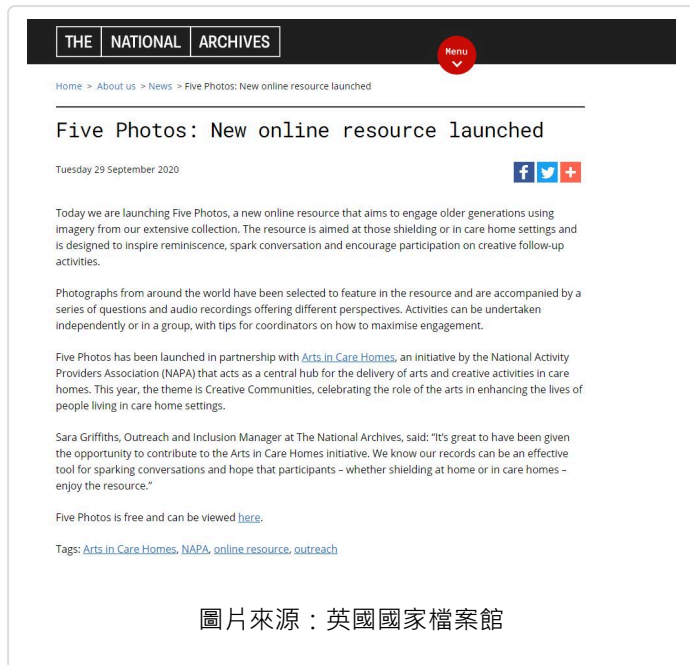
THE NATIONAL ARCHIVES

Menu

Home > About us > News > Five Photos: New online resource launched

Five Photos: New online resource launched

Tuesday 29 September 2020

f +

Today we are launching Five Photos, a new online resource that aims to engage older generations using imagery from our extensive collection. The resource is aimed at those shielding or in care home settings and is designed to inspire reminiscence, spark conversation and encourage participation on creative follow-up activities.

Photographs from around the world have been selected to feature in the resource and are accompanied by a series of questions and audio recordings offering different perspectives. Activities can be undertaken independently or in a group, with tips for coordinators on how to maximise engagement.

Five Photos has been launched in partnership with Arts in Care Homes, an initiative by the National Activity Providers Association (NAPA) that acts as a central hub for the delivery of arts and creative activities in care homes. This year, the theme is Creative Communities, celebrating the role of the arts in enhancing the lives of people living in care home settings.

Sara Griffiths, Outreach and Inclusion Manager at The National Archives, said: "It's great to have been given the opportunity to contribute to the Arts in Care Homes initiative. We know our records can be an effective tool for sparking conversations and hope that participants – whether shielding at home or in care homes – enjoy the resource."

Five Photos is free and can be viewed here.

Tags: Arts in Care Homes, NAPA, online resource, outreach

圖片來源：英國國家檔案館